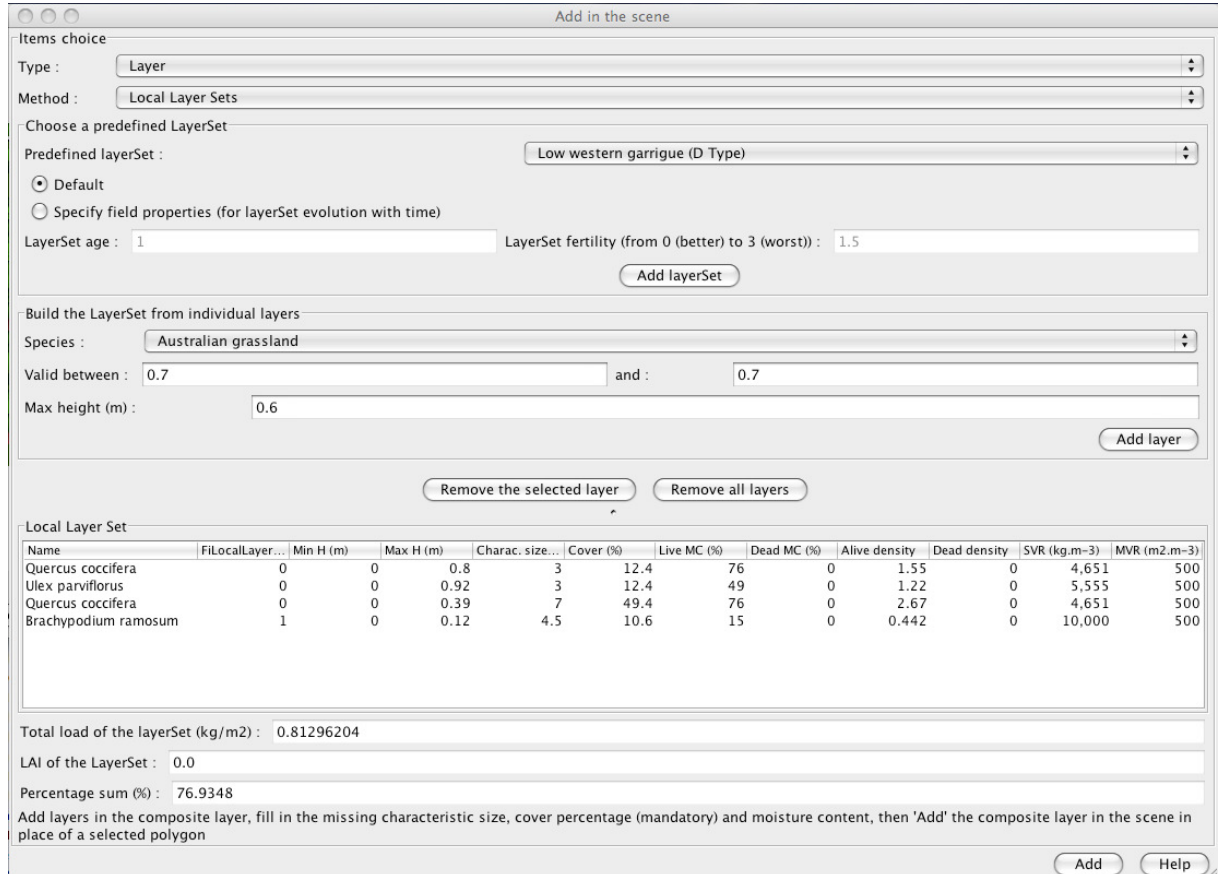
Add in the scene

Items choice

Type : Layer

Method : Local Layer Sets

Choose a predefined LayerSet

Predefined layerSet : Low western garrigue (D Type)

Default

Specify field properties (for layerSet evolution with time)

LayerSet age : 1

LayerSet fertility (from 0 (better) to 3 (worst)) : 1.5

Add layerSet

Build the LayerSet from individual layers

Species : Australian grassland

Valid between : 0.7 and : 0.7

Max height (m) : 0.6

Add layer

Remove the selected layer

Remove all layers

Local Layer Set

| Name | FiLocalLayer... | Min H (m) | Max H (m) | Charac. size... | Cover (%) | Live MC (%) | Dead MC (%) | Alive density | Dead density | SVR (kg.m−3) | MVR (m2.m−3) |
|---|---|---|---|---|---|---|---|---|---|---|---|
| Quercus coccifera | 0 | 0 | 0.8 | 3 | 12.4 | 76 | 0 | 1.55 | 0 | 4,651 | 500 |
| Ulex parviflorus | 0 | 0 | 0.92 | 3 | 12.4 | 49 | 0 | 1.22 | 0 | 5,555 | 500 |
| Quercus coccifera | 0 | 0 | 0.39 | 7 | 49.4 | 76 | 0 | 2.67 | 0 | 4,651 | 500 |
| Brachypodium ramosum | 1 | 0 | 0.12 | 4.5 | 10.6 | 15 | 0 | 0.442 | 0 | 10,000 | 500 |

Total load of the layerSet (kg/m2) : 0.81296204

LAI of the LayerSet : 0.0

Percentage sum (%) : 76.9348

Add layers in the composite layer, fill in the missing characteristic size, cover percentage (mandatory) and moisture content, then 'Add' the composite layer in the scene in place of a selected polygon

Add

Help